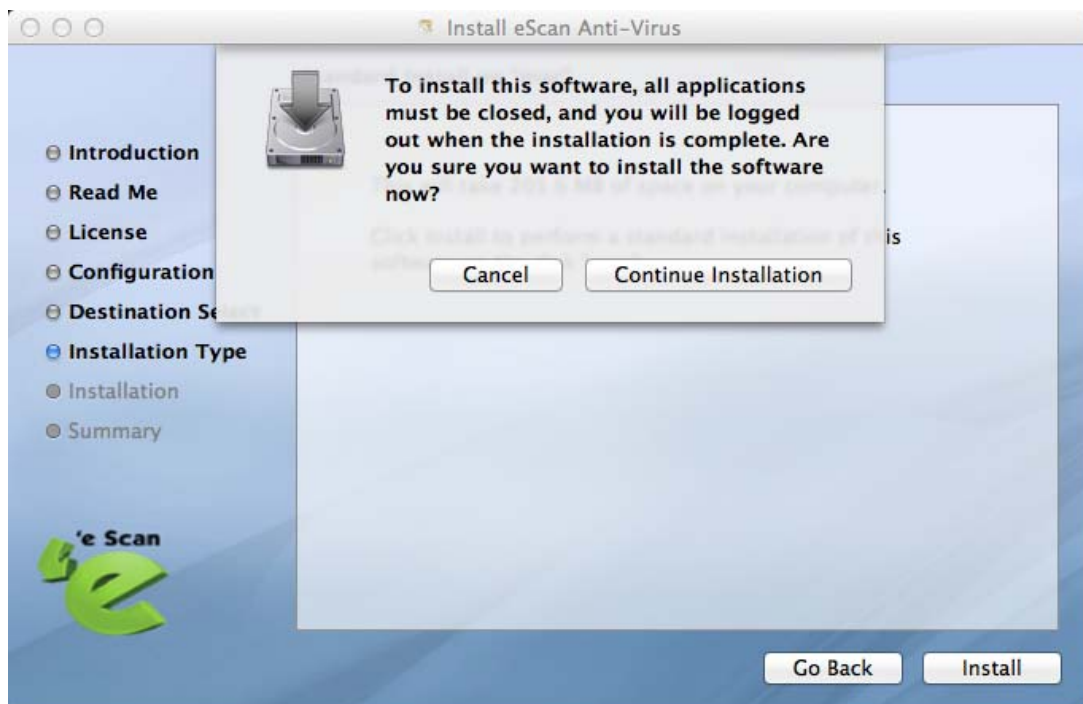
Install eScan Anti-Virus

To install this software, all applications must be closed, and you will be logged out when the installation is complete. Are you sure you want to install the software now?

Cancel

Continue Installation

Introduction
Read Me
License
Configuration
Destination Se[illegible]
Installation Type
Installation
Summary

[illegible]is

'e Scan

Go Back

Install